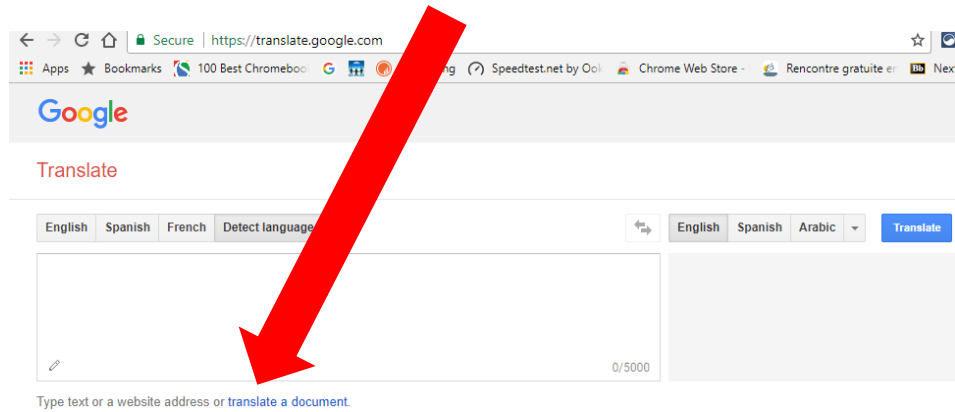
Secure | https://translate.google.com

Apps Bookmarks 100 Best Chromebo G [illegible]ng Speedtest.net by Ook Chrome Web Store - Rencontre gratuite er Bb Nex

Google

Translate

English Spanish French Detect language

English Spanish Arabic Translate

0/5000

Type text or a website address or translate a document.